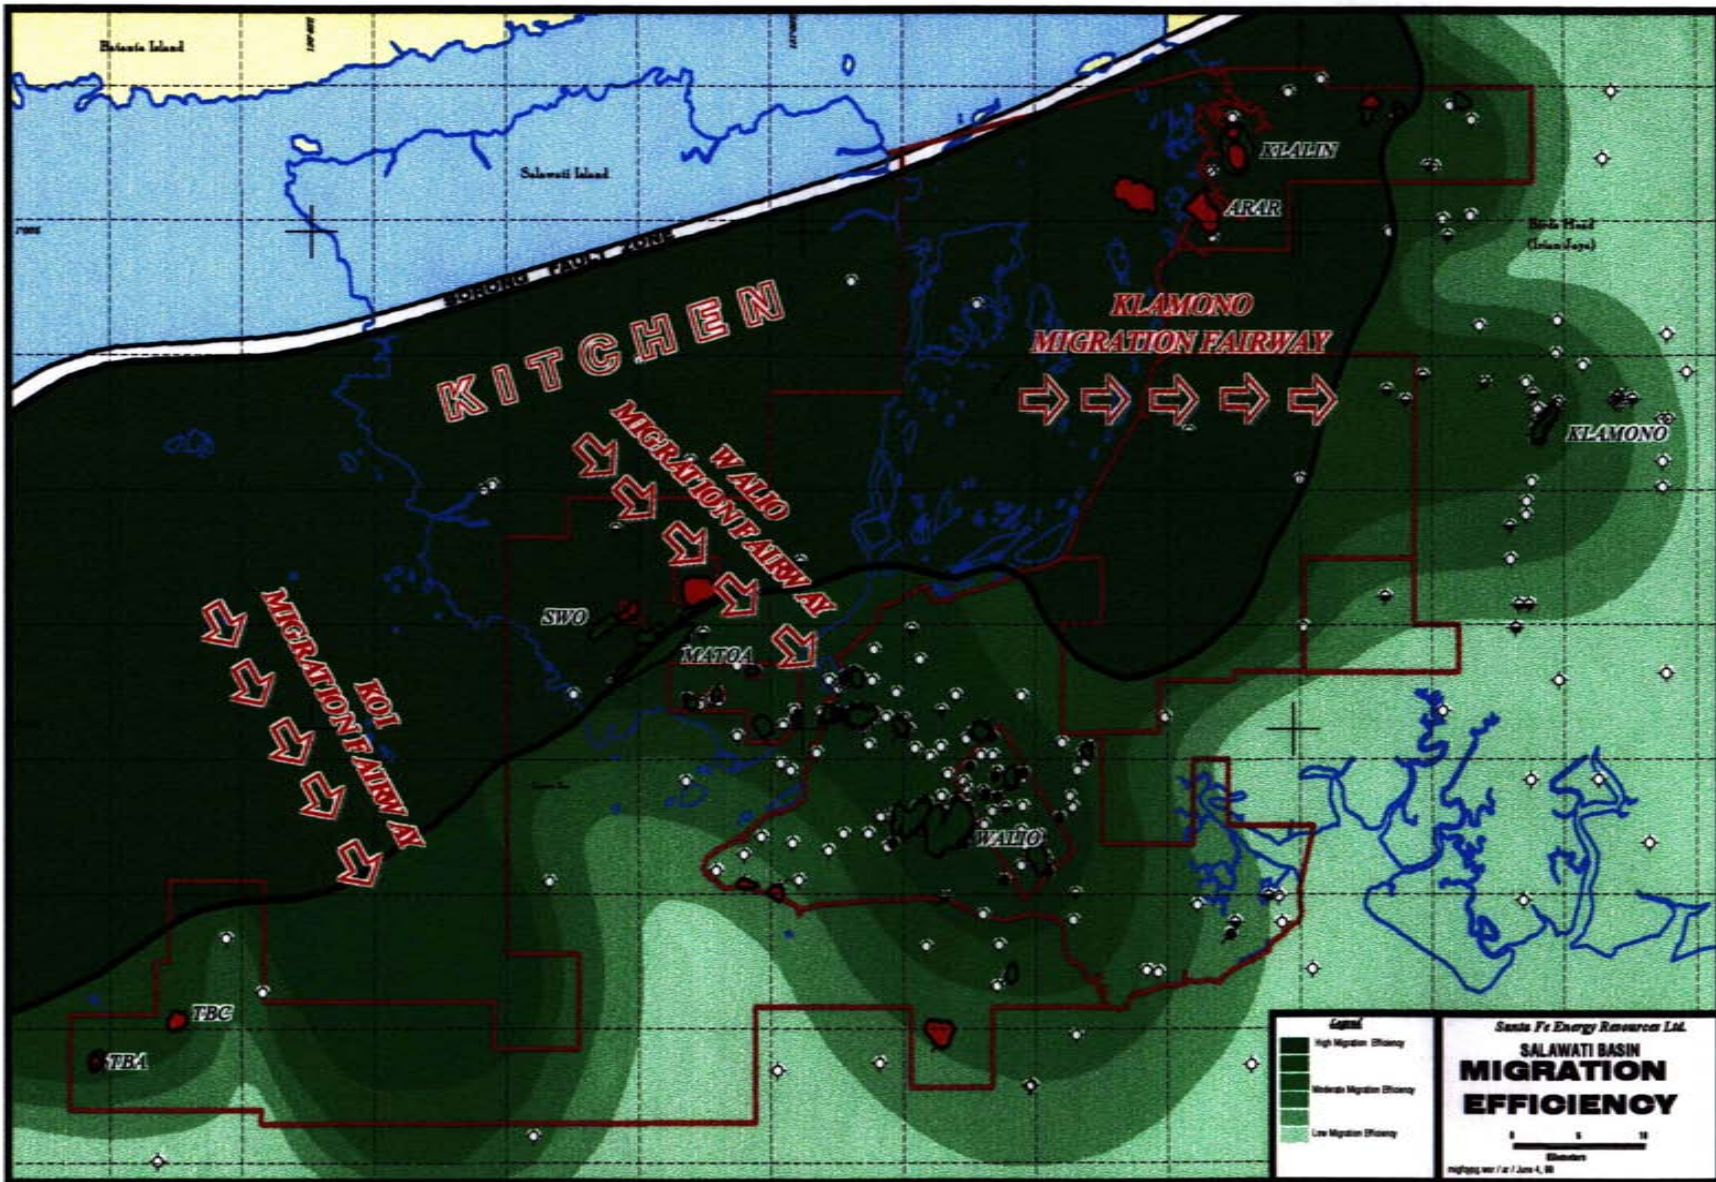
Batanta Island

Salawati Island

SORONG FAULT ZONE

KITCHEN

KLALIN

ARAR

Birds Head (Irian Jaya)

KLAMONO MIGRATION FAIRWAY

KLAMONO

WALIO MIGRATION FAIRWAY

KOI MIGRATION FAIRWAY

SWO

MATOA

WALIO

TBC

TBA

Legend
High Migration Efficiency
Moderate Migration Efficiency
Low Migration Efficiency

Santa Fe Energy Resources Ltd.
SALAWATI BASIN
MIGRATION EFFICIENCY

0 5 10
Kilometers

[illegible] / June 4, 98